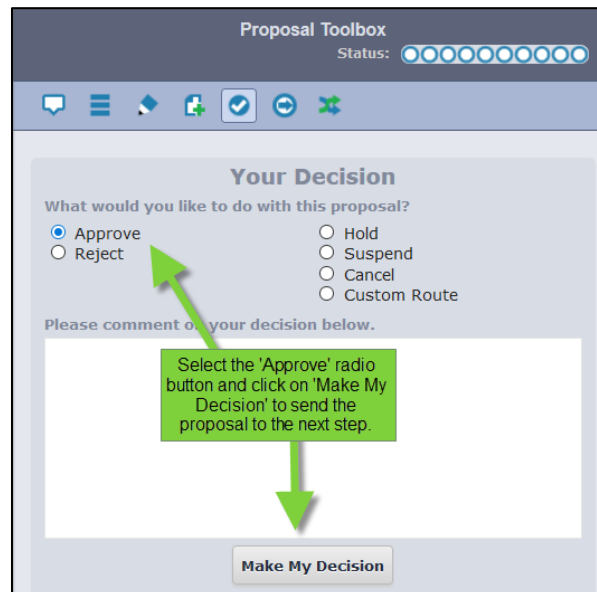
Proposal Toolbox

Status:

Your Decision

What would you like to do with this proposal?

Approve

Reject

Hold

Suspend

Cancel

Custom Route

Please comment o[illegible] your decision below.

Select the 'Approve' radio button and click on 'Make My Decision' to send the proposal to the next step.

Make My Decision